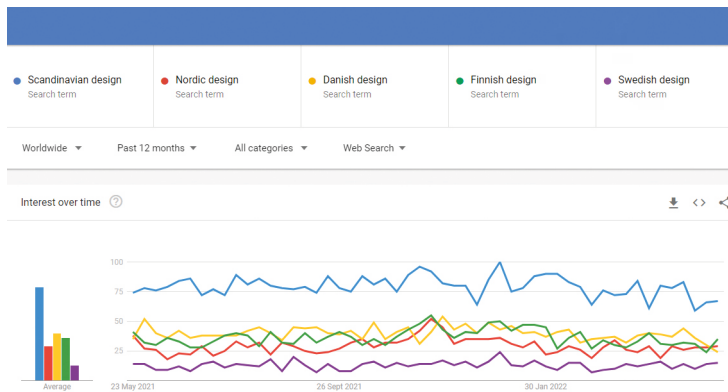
Scandinavian design
Search term

Nordic design
Search term

Danish design
Search term

Finnish design
Search term

Swedish design
Search term

Worldwide

Past 12 months

All categories

Web Search

Interest over time

100
75
50
25

Average

23 May 2021
26 Sept 2021
30 Jan 2022